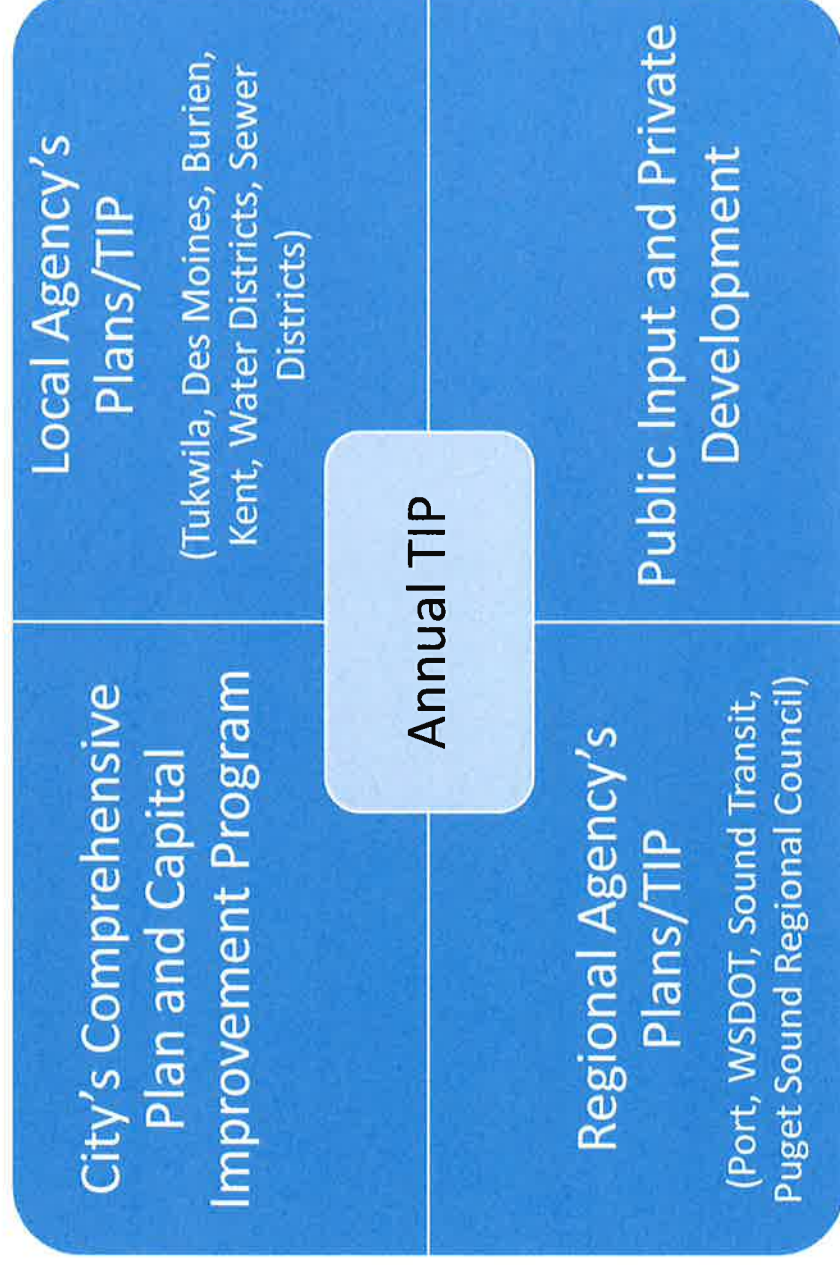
City's Comprehensive Plan and Capital Improvement Program

Local Agency's Plans/TIP
(Tukwila, Des Moines, Burien, Kent, Water Districts, Sewer Districts)

Annual TIP

Regional Agency's Plans/TIP
(Port, WSDOT, Sound Transit, Puget Sound Regional Council)

Public Input and Private Development